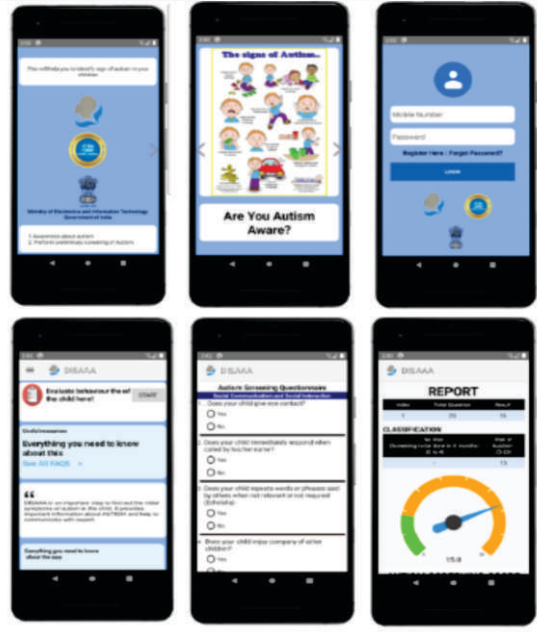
This will help you to identify signs of autism in your children

Ministry of Electronics and Information Technology
Government of India

1. Awareness about autism
2. Perform preliminary screening of Autism

The signs of Autism

Are You Autism Aware?

Mobile Number
Password
Register Here | Forgot Password?
LOGIN

DISAAA

Evaluate behaviour of the child here!
START

Everything you need to know about this
See All FAQS >

Everything you need to know about the app

DISAAA

Autism Screening Questionnaire
Social Communication and Social Interaction

1. Does your child give eye contact?
Yes
No

2. Does your child immediately respond when called by his/her name?
Yes
No

3. Does your child repeats words or phrases said by others when not relevant or not required (Echolalia)
Yes
No

4. Does your child enjoy company of other children?
Yes

DISAAA

REPORT

| Index | Total Question | Result |
|---|---|---|
| 1 | 25 | 13 |

CLASSIFICATION

15.0